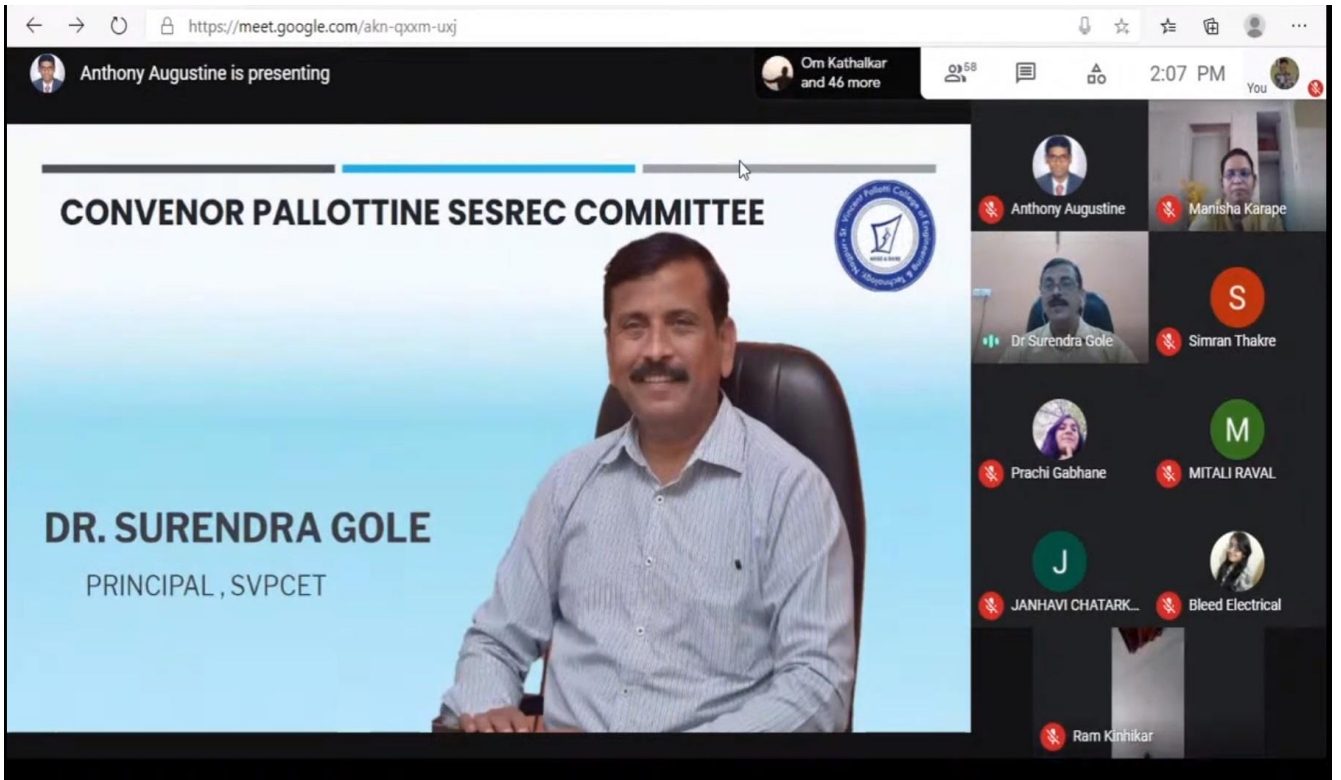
https://meet.google.com/akn-qxxm-uxj

Anthony Augustine is presenting

Om Kathalkar and 46 more

58

2:07 PM

You

CONVENOR PALLOTTINE SESREC COMMITTEE

St. Vincent Pallotti College of Engineering & Technology, Nagpur

DR. SURENDRA GOLE

PRINCIPAL , SVPCET

Anthony Augustine

Manisha Karape

Dr Surendra Gole

S

Simran Thakre

Prachi Gabhane

M

MITALI RAVAL

J

JANHAVI CHATARK...

Bleed Electrical

Ram Kinhikar